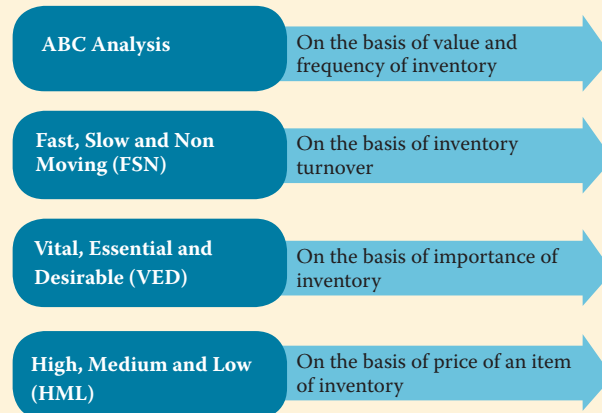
ABC Analysis

On the basis of value and frequency of inventory

Fast, Slow and Non Moving (FSN)

On the basis of inventory turnover

Vital, Essential and Desirable (VED)

On the basis of importance of inventory

High, Medium and Low (HML)

On the basis of price of an item of inventory